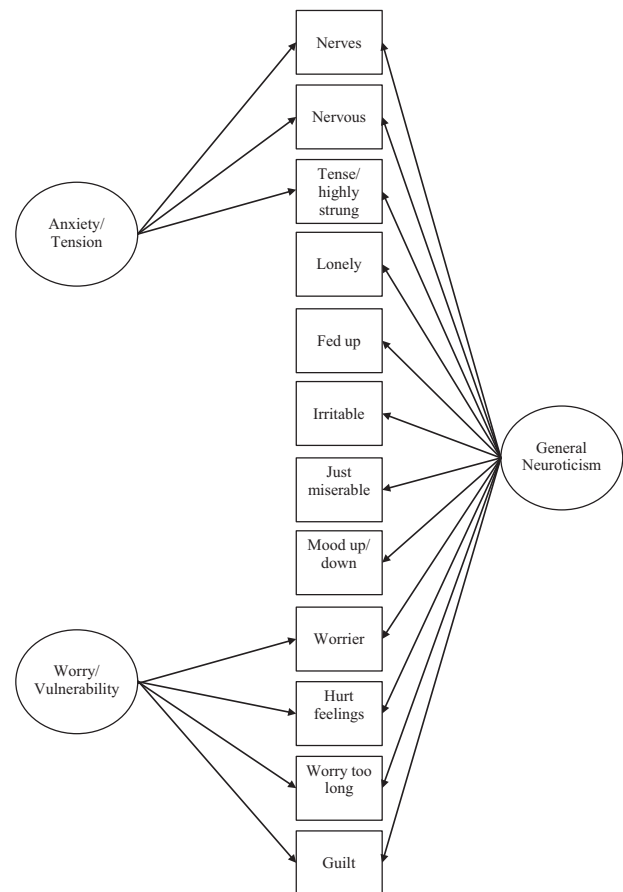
Anxiety/ Tension

Nerves

Nervous

Tense/ highly strung

Lonely

Fed up

Irritable

Just miserable

Mood up/ down

Worrier

Hurt feelings

Worry too long

Guilt

General Neuroticism

Worry/ Vulnerability